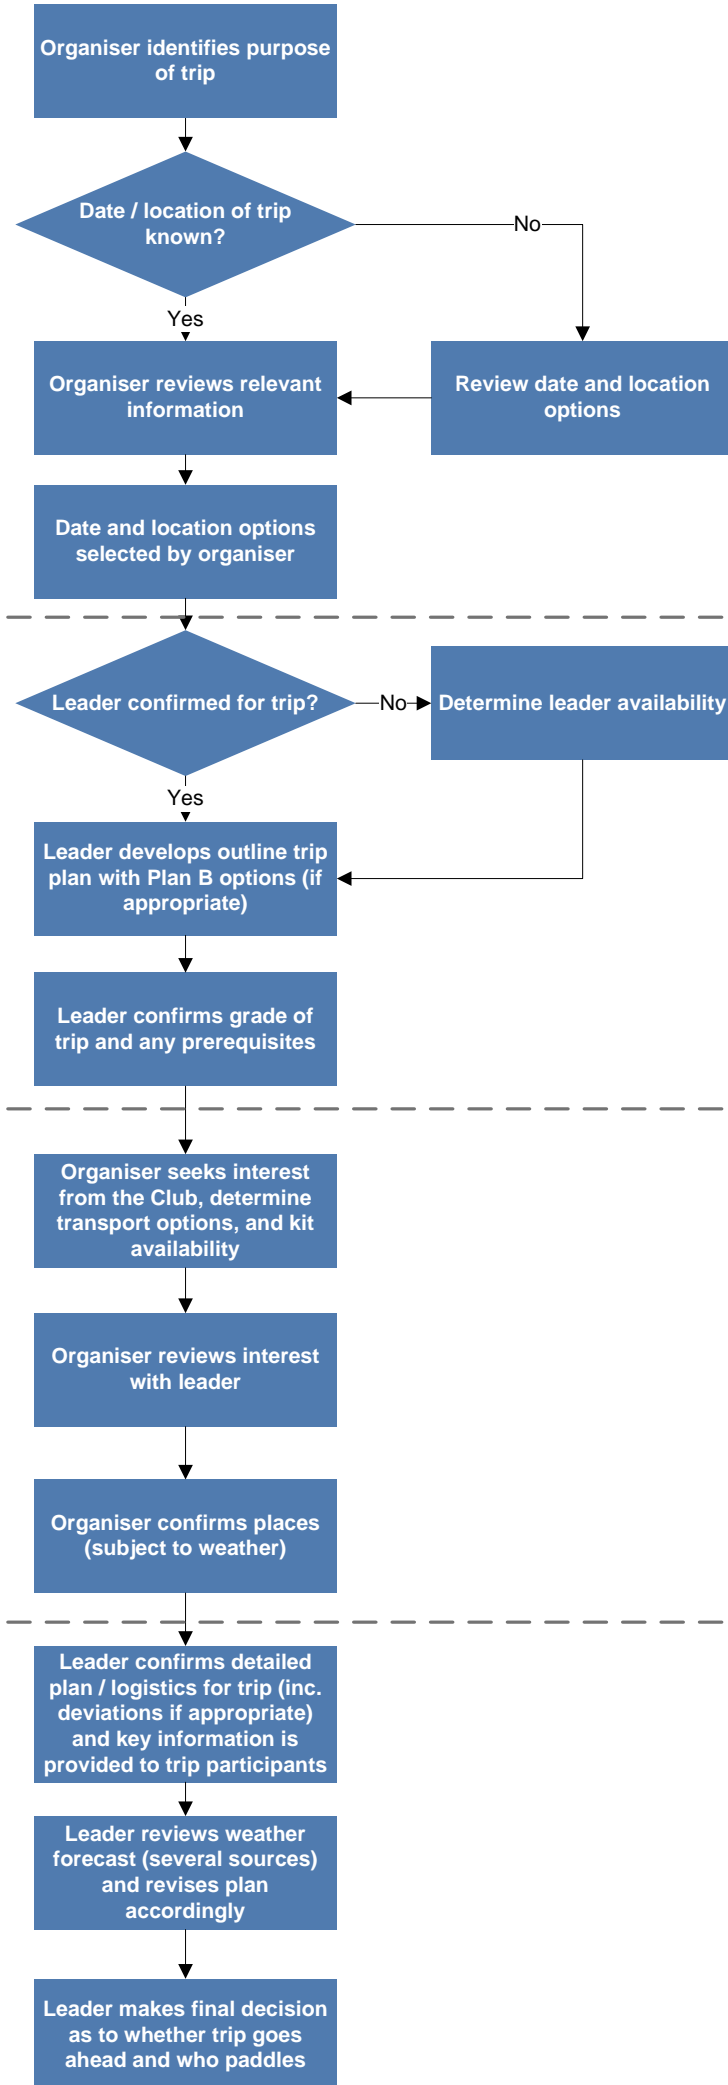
Organiser identifies purpose of trip

Date / location of trip known?

No

Yes

Organiser reviews relevant information

Review date and location options

Date and location options selected by organiser

Leader confirmed for trip?

No

Determine leader availability

Yes

Leader develops outline trip plan with Plan B options (if appropriate)

Leader confirms grade of trip and any prerequisites

Organiser seeks interest from the Club, determine transport options, and kit availability

Organiser reviews interest with leader

Organiser confirms places (subject to weather)

Leader confirms detailed plan / logistics for trip (inc. deviations if appropriate) and key information is provided to trip participants

Leader reviews weather forecast (several sources) and revises plan accordingly

Leader makes final decision as to whether trip goes ahead and who paddles